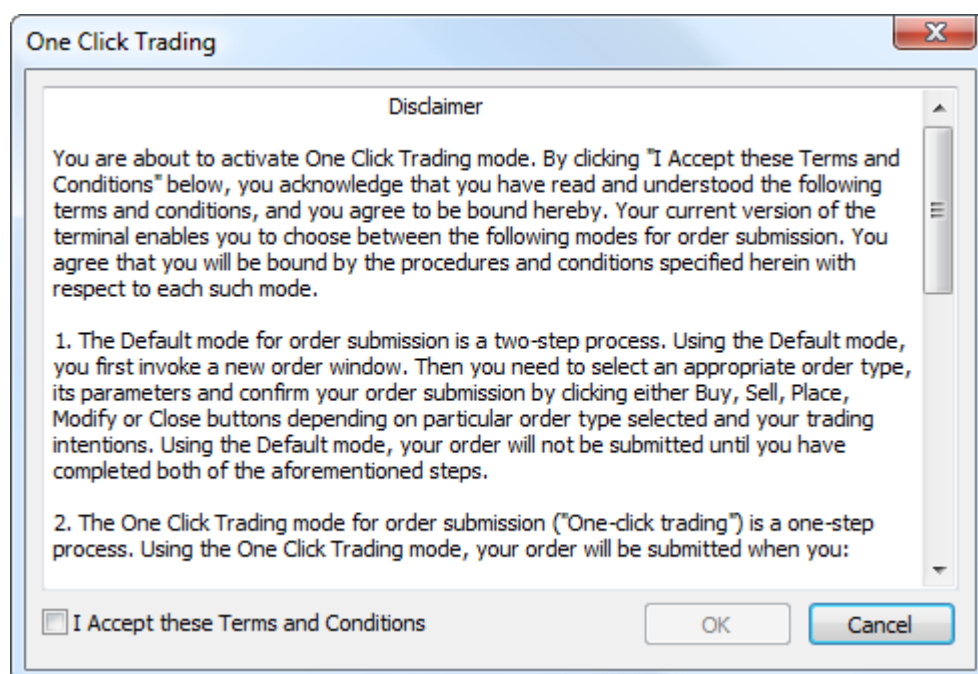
One Click Trading

Disclaimer

You are about to activate One Click Trading mode. By clicking "I Accept these Terms and Conditions" below, you acknowledge that you have read and understood the following terms and conditions, and you agree to be bound hereby. Your current version of the terminal enables you to choose between the following modes for order submission. You agree that you will be bound by the procedures and conditions specified herein with respect to each such mode.

1. The Default mode for order submission is a two-step process. Using the Default mode, you first invoke a new order window. Then you need to select an appropriate order type, its parameters and confirm your order submission by clicking either Buy, Sell, Place, Modify or Close buttons depending on particular order type selected and your trading intentions. Using the Default mode, your order will not be submitted until you have completed both of the aforementioned steps.

2. The One Click Trading mode for order submission ("One-click trading") is a one-step process. Using the One Click Trading mode, your order will be submitted when you:

I Accept these Terms and Conditions

OK

Cancel